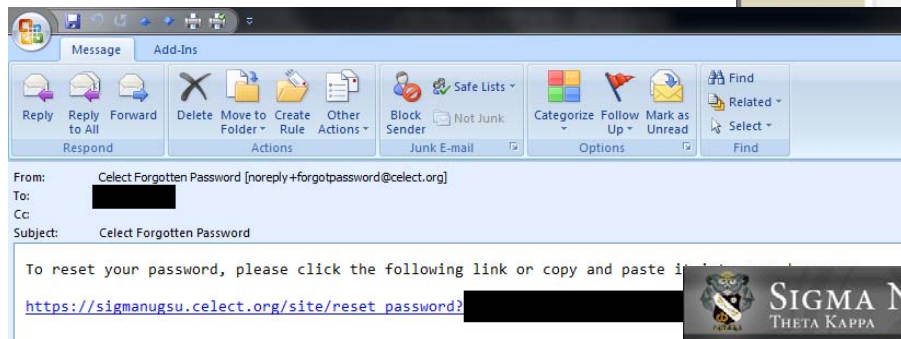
Message Add-Ins

Reply Reply to All Forward
Respond

Delete Move to Folder Create Rule Other Actions
Actions

Block Sender Safe Lists Not Junk
Junk E-mail

Categorize Follow Up Mark as Unread
Options

Find Related Select
Find

From: Celect Forgotten Password [noreply+forgotpassword@celect.org]
To:
Cc:
Subject: Celect Forgotten Password

To reset your password, please click the following link or copy and paste i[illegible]

https://sigmanugsu.celect.org/site/reset_password?

SIGMA N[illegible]
THETA KAPPA